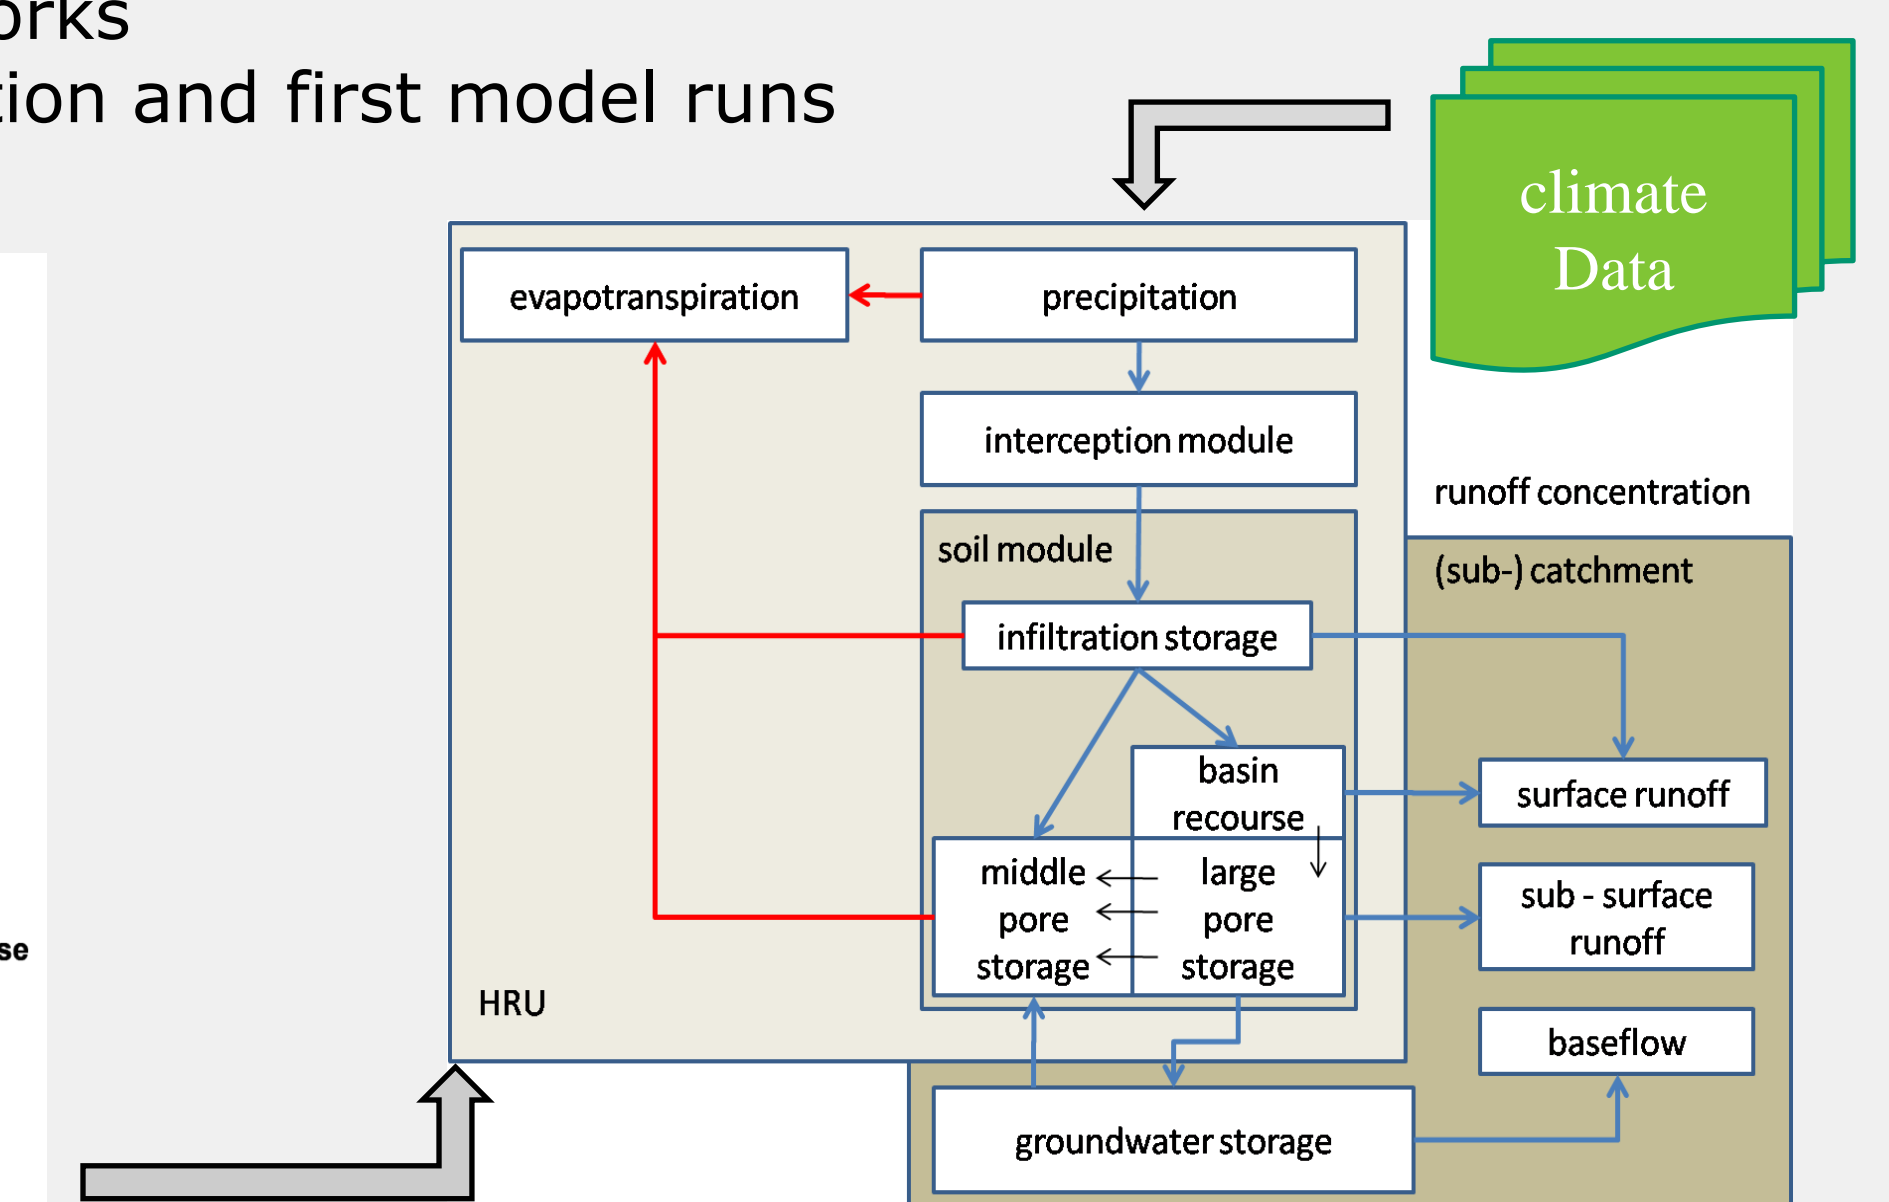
orks
tion and first model runs

climate Data

evapotranspiration

precipitation

interception module

soil module

infiltration storage

basin recourse

middle pore storage

large pore storage

HRU

runoff concentration

(sub-) catchment

surface runoff

sub - surface runoff

baseflow

groundwater storage

se